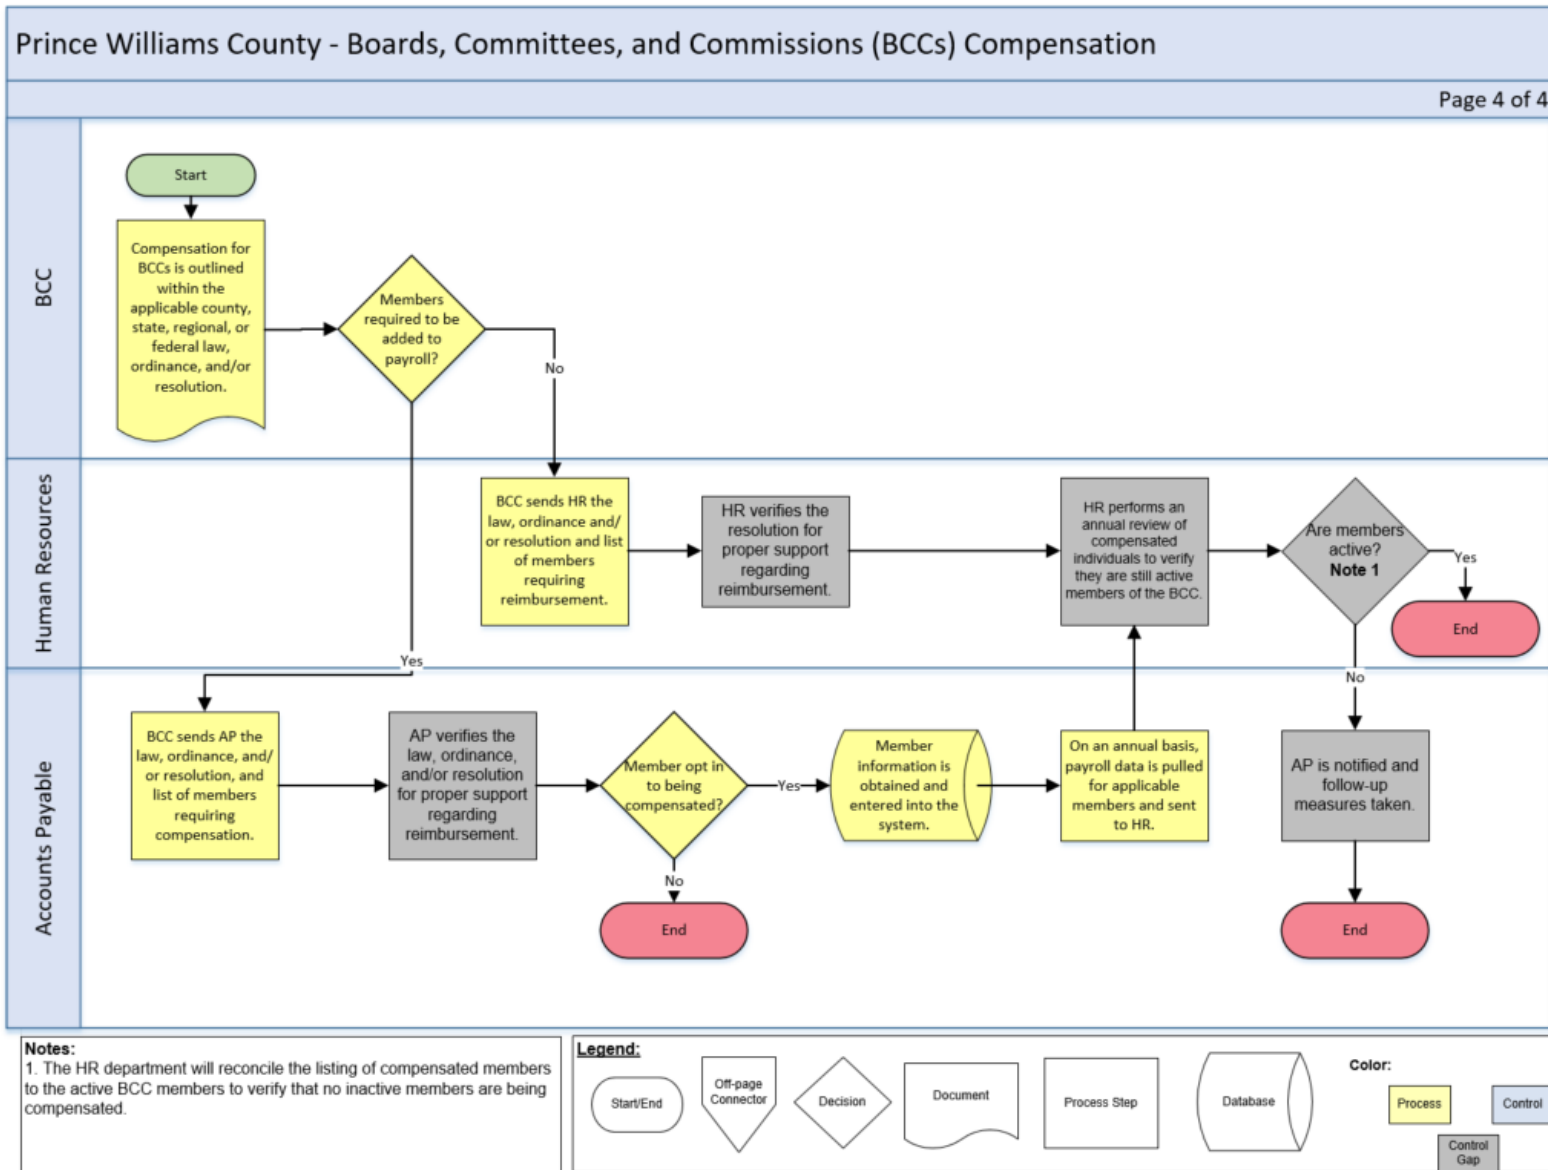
Prince Williams County - Boards, Committees, and Commissions (BCCs) Compensation

Page 4 of 4

BCC

Start

Compensation for BCCs is outlined within the applicable county, state, regional, or federal law, ordinance, and/or resolution.

Members required to be added to payroll?

No

Yes

Human Resources

BCC sends HR the law, ordinance and/ or resolution and list of members requiring reimbursement.

HR verifies the resolution for proper support regarding reimbursement.

HR performs an annual review of compensated individuals to verify they are still active members of the BCC.

Are members active? Note 1

Yes

End

No

Accounts Payable

BCC sends AP the law, ordinance, and/ or resolution, and list of members requiring compensation.

AP verifies the law, ordinance, and/or resolution for proper support regarding reimbursement.

Member opt in to being compensated?

Yes

No

End

Member information is obtained and entered into the system.

On an annual basis, payroll data is pulled for applicable members and sent to HR.

AP is notified and follow-up measures taken.

End

Notes:
1. The HR department will reconcile the listing of compensated members to the active BCC members to verify that no inactive members are being compensated.

Legend:

Start/End

Off-page Connector

Decision

Document

Process Step

Database

Color:

Process

Control

Control Gap